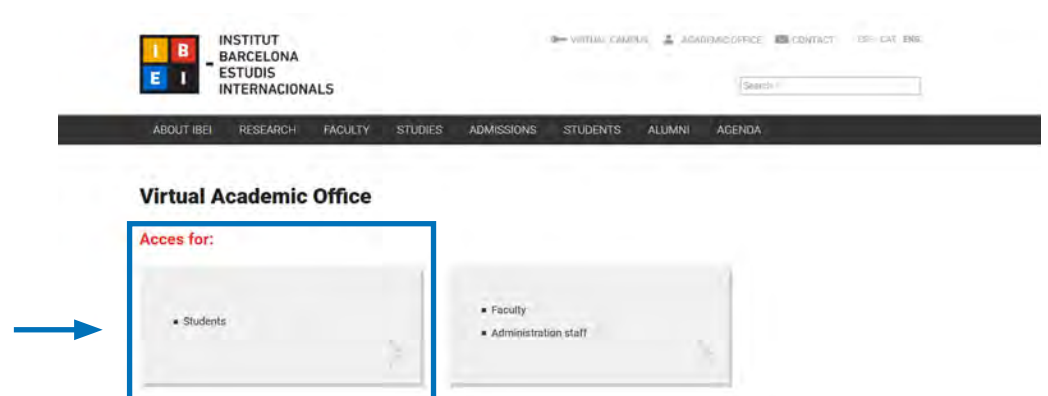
I B
E I

INSTITUT
BARCELONA
ESTUDIS
INTERNACIONALS

VIRTUAL CAMPUS ACADEMIC OFFICE CONTACT ESP CAT ENG

Search

ABOUT IBEI RESEARCH FACULTY STUDIES ADMISSIONS STUDENTS ALUMNI AGENDA

Virtual Academic Office

Acces for:

- Students

- Faculty
- Administration staff